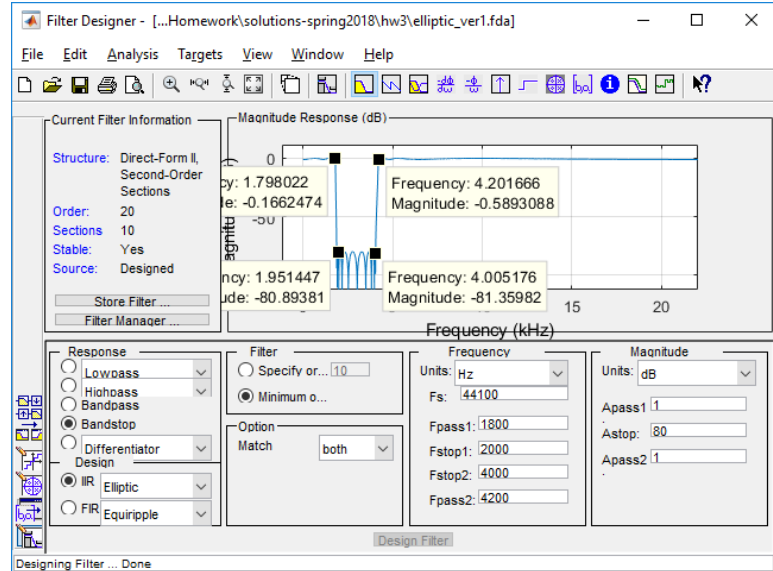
Filter Designer - [...Homework\solutions-spring2018\hw3\elliptic_ver1.fda]

File Edit Analysis Targets View Window Help

Current Filter Information

Structure: Direct-Form II, Second-Order Sections

Order: 20

Sections 10

Stable: Yes

Source: Designed

Store Filter ...

Filter Manager ...

Magnitude Response (dB)

0

-50

agnitu

cy: 1.798022
de: -0.1662474

Frequency: 4.201666
Magnitude: -0.5893088

ncy: 1.951447
ude: -80.89381

Frequency: 4.005176
Magnitude: -81.35982

15

20

Frequency (kHz)

Response

Lowpass

Highpass

Bandpass

Bandstop

Differentiator

Design

IIR Elliptic

FIR Equiripple

Filter

Specify or... 10

Minimum o...

Option

Match both

Frequency

Units: Hz

Fs: 44100

Fpass1: 1800

Fstop1: 2000

Fstop2: 4000

Fpass2: 4200

Magnitude

Units: dB

Apass1 1

Astop: 80

Apass2 1

Design Filter

Designing Filter ... Done